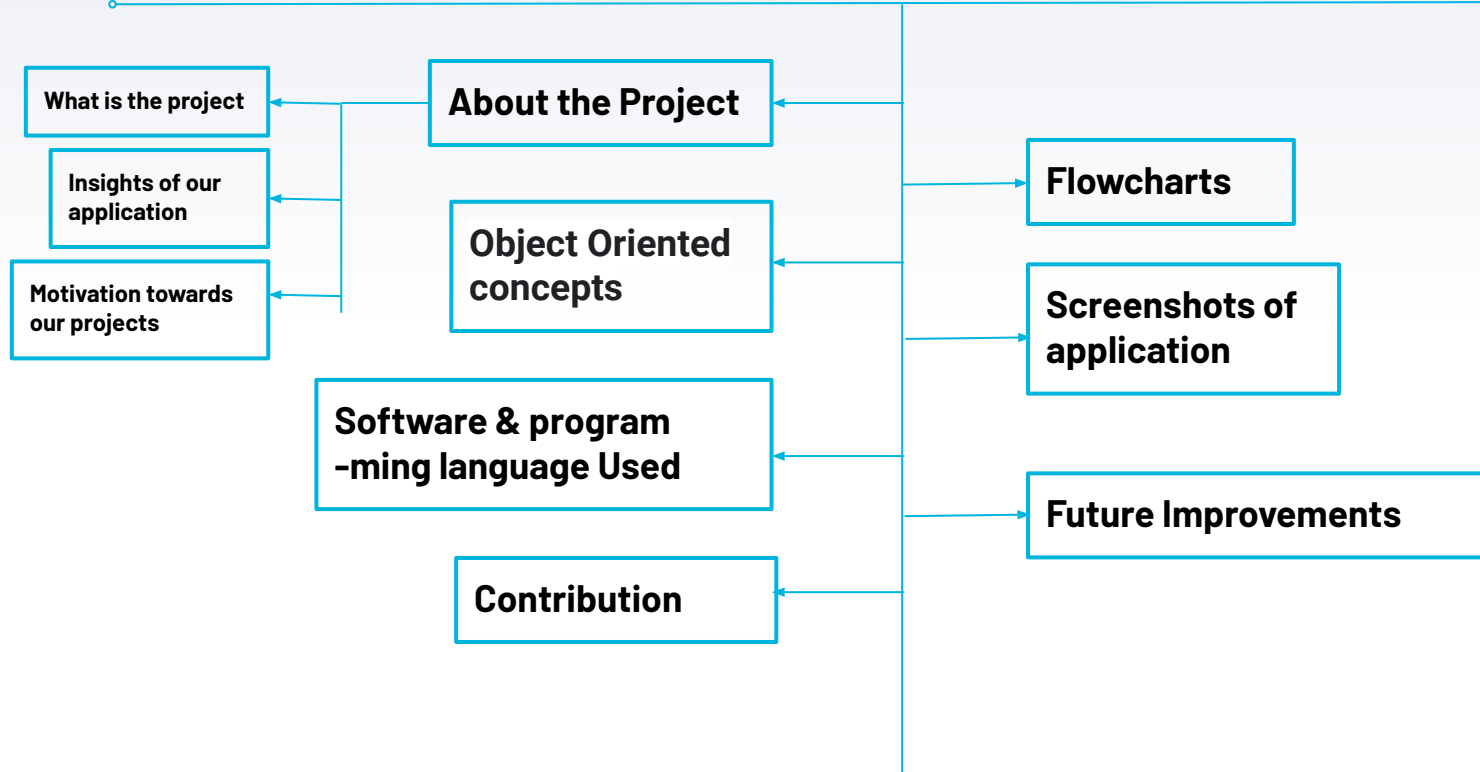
What is the project

About the Project

Insights of our application

Motivation towards our projects

Object Oriented concepts

Software & program -ming language Used

Contribution

Flowcharts

Screenshots of application

Future Improvements